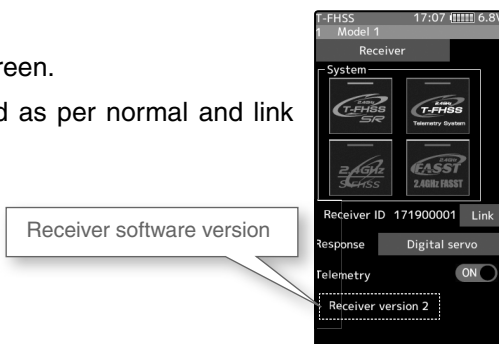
reen.

d as per normal and link

Receiver software version

T-FHSS 17:07 6.8V
1 Model 1
Receiver
System
2.4GHz T-FHSS SR
2.4GHz T-FHSS Telemetry System
2.4GHz S-FHSS
2.4GHz FASST 2.4GHz FASST
Receiver ID 171900001 Link
Response Digital servo
Telemetry ON
Receiver version 2